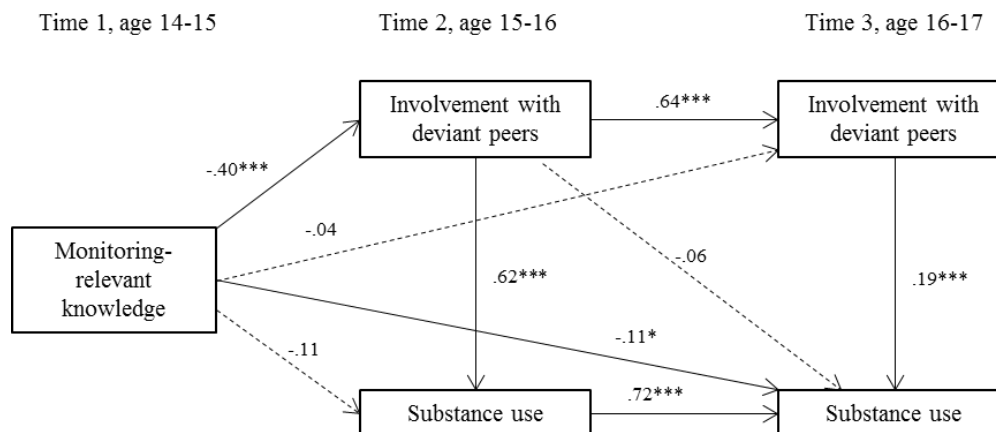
Time 1, age 14-15

Time 2, age 15-16

Time 3, age 16-17

Involvement with deviant peers

.64***

Involvement with deviant peers

-.40***

-.04

Monitoring-relevant knowledge

.62***

-.06

.19***

-.11*

-.11

Substance use

.72***

Substance use